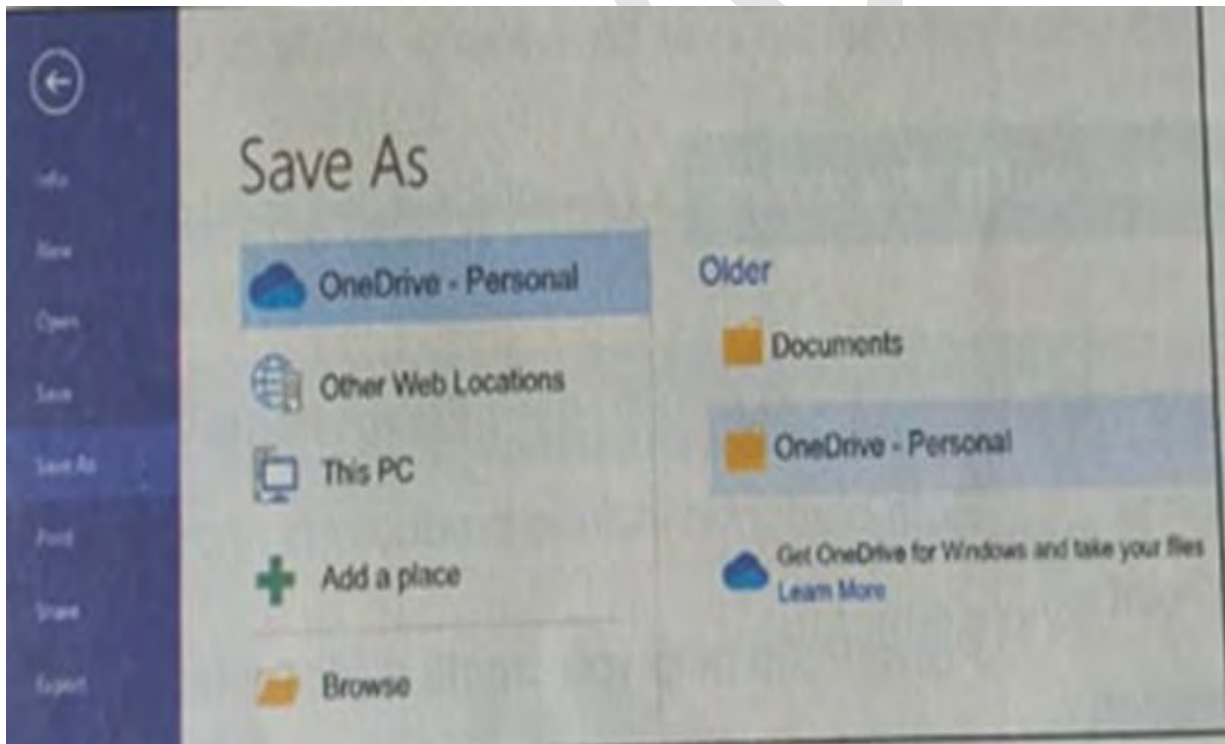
Info
New
Open
Save
Save As
Print
Share
Export

Save As

OneDrive - Personal
Other Web Locations
This PC
Add a place
Browse

Older
Documents
OneDrive - Personal
Get OneDrive for Windows and take your files
Learn More